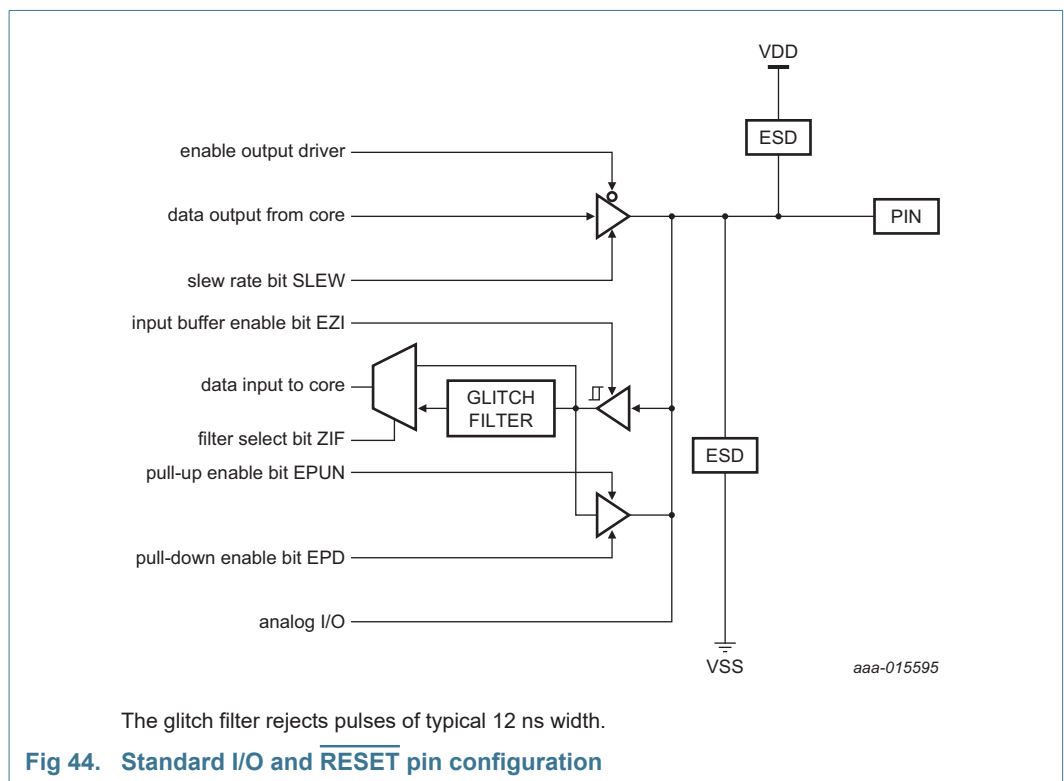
VDD

ESD

enable output driver

data output from core

PIN

slew rate bit SLEW

input buffer enable bit EZI

data input to core

GLITCH FILTER

filter select bit ZIF

ESD

pull-up enable bit EPUN

pull-down enable bit EPD

analog I/O

VSS

aaa-015595

The glitch filter rejects pulses of typical 12 ns width.

Fig 44. Standard I/O and $\overline{\text{RESET}}$ pin configuration